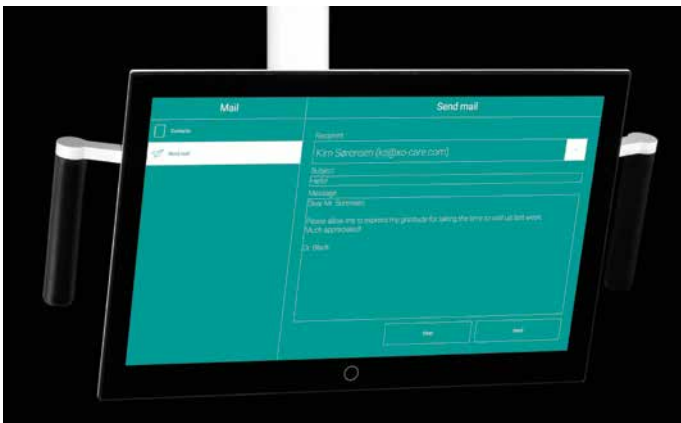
Mail

Send mail

Contacts

Send mail

Recipient

Kim Sørensen (ks@xo-care.com)

Subject

Hello!

Message

Dear Mr. Sorensen

Please allow me to express my gratitude for taking the time to visit all last week. Much appreciated!

Dr. Black

Clear

Send